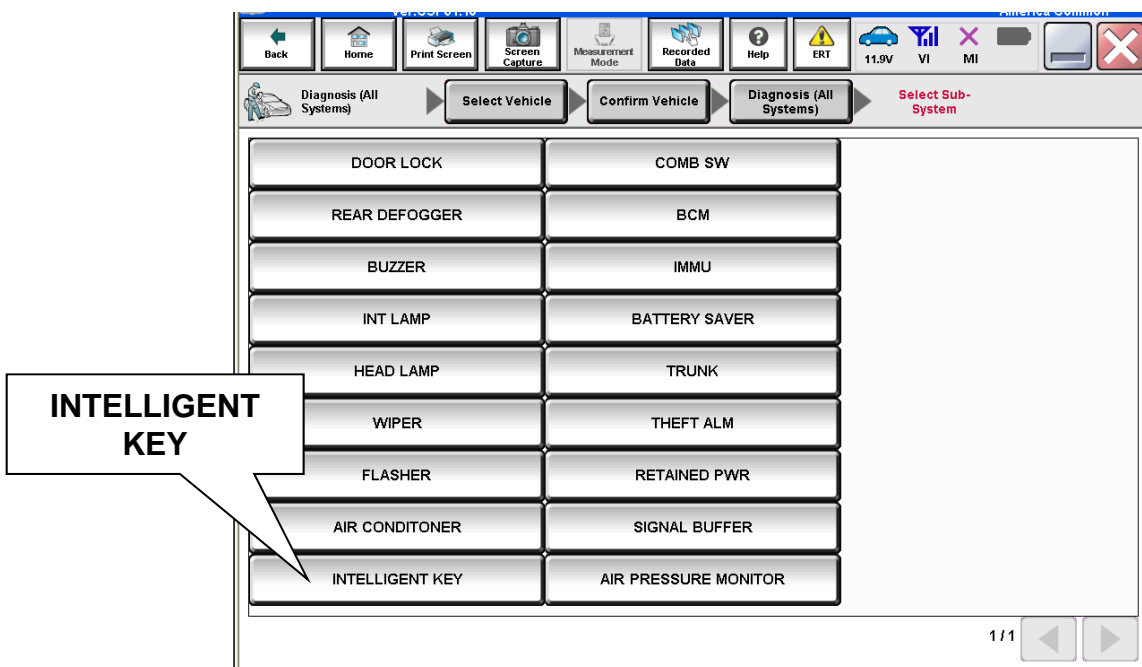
Back Home Print Screen Screen Capture Measurement Mode Recorded Data Help ERT 11.9V VI MI

Diagnosis (All Systems) Select Vehicle Confirm Vehicle Diagnosis (All Systems) Select Sub-System

| DOOR LOCK | COMB SW |
|---|---|
| REAR DEFOGGER | BCM |
| BUZZER | IMMU |
| INT LAMP | BATTERY SAVER |
| HEAD LAMP | TRUNK |
| WIPER | THEFT ALM |
| FLASHER | RETAINED PWR |
| AIR CONDITONER | SIGNAL BUFFER |
| INTELLIGENT KEY | AIR PRESSURE MONITOR |

INTELLIGENT KEY

1/1